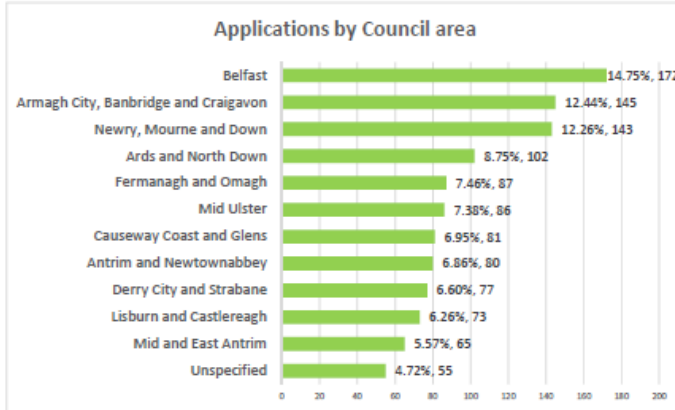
Applications by Council area

Belfast 14.75%, 172
Armagh City, Banbridge and Craigavon 12.44%, 145
Newry, Mourne and Down 12.26%, 143
Ards and North Down 8.75%, 102
Fermanagh and Omagh 7.46%, 87
Mid Ulster 7.38%, 86
Causeway Coast and Glens 6.95%, 81
Antrim and Newtownabbey 6.86%, 80
Derry City and Strabane 6.60%, 77
Lisburn and Castlereagh 6.26%, 73
Mid and East Antrim 5.57%, 65
Unspecified 4.72%, 55

0 20 40 60 80 100 120 140 160 180 200